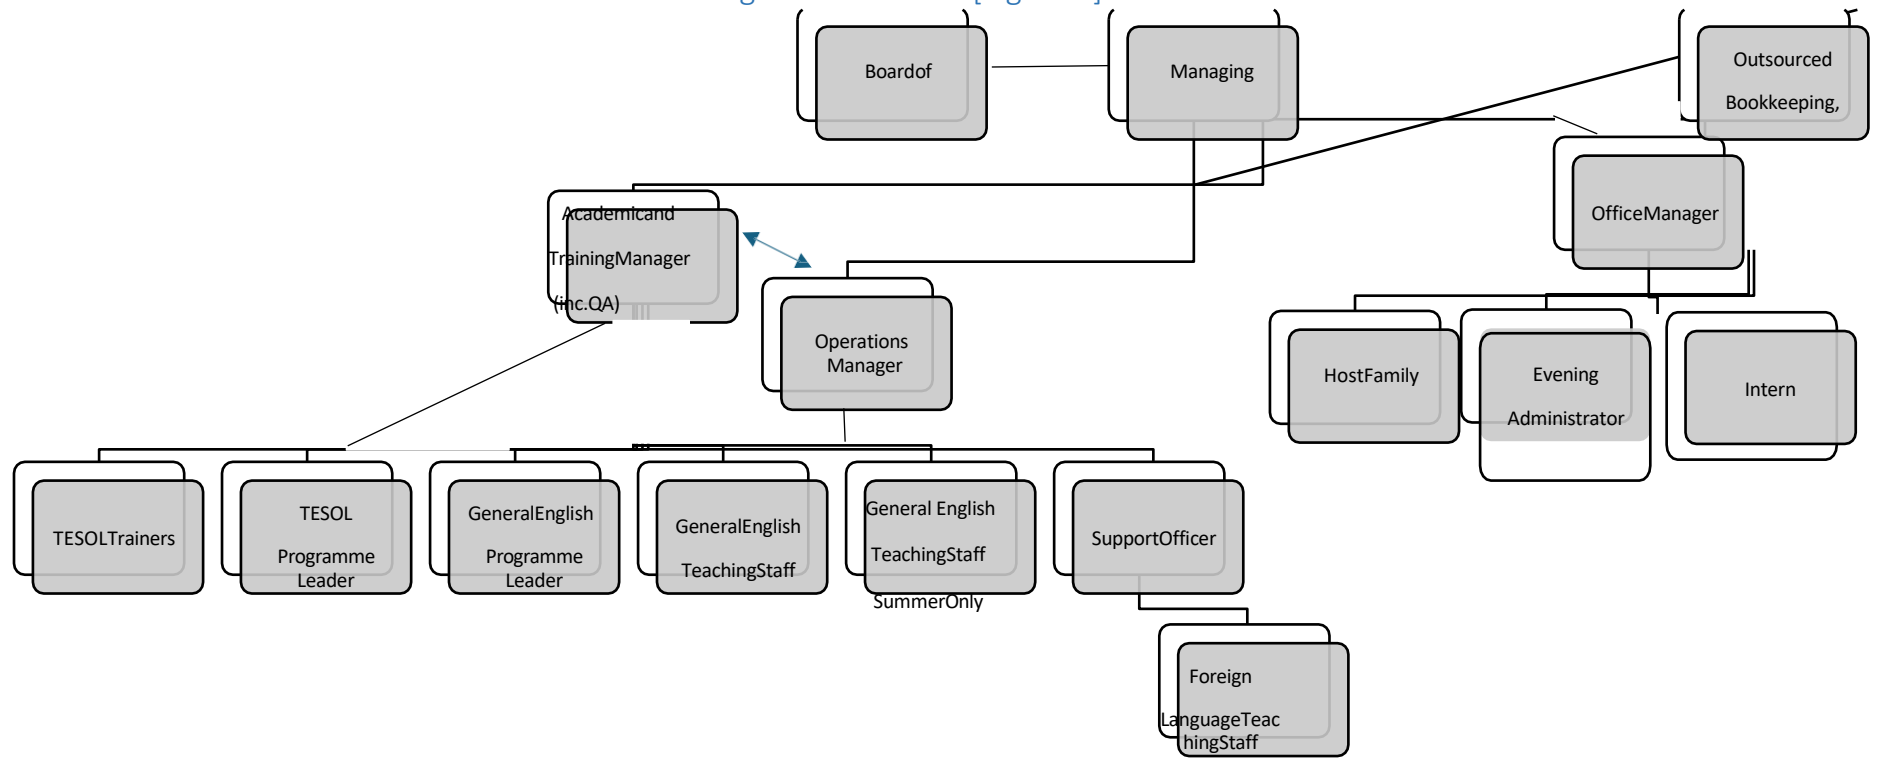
Boardof

Managing

Outsourced

Bookkeeping,

AcademicandTrainingManager (inc.QA)

OfficeManager

Operations Manager

HostFamily

Evening Administrator

Intern

TESOLTrainers

TESOL Programme Leader

GeneralEnglish Programme Leader

GeneralEnglish TeachingStaff

General English TeachingStaff SummerOnly

SupportOfficer

Foreign LanguageTeachingStaff